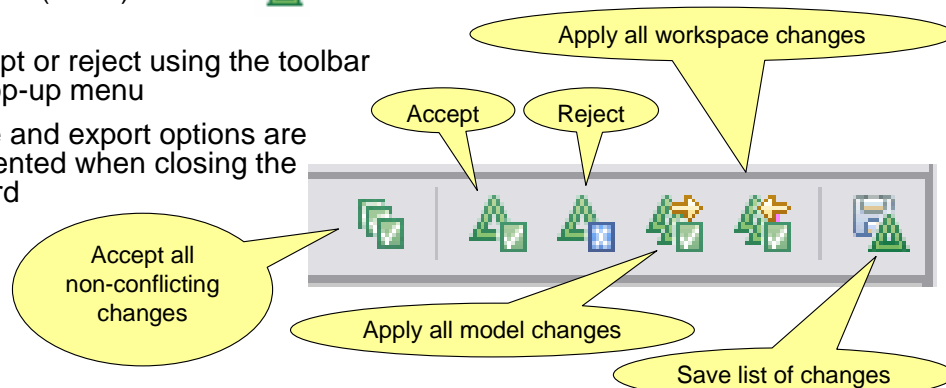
(     )

pt or reject using the toolbar p-up menu

and export options are ented when closing the rd

Apply all workspace changes

Accept

Reject

Accept all non-conflicting changes

Apply all model changes

Save list of changes